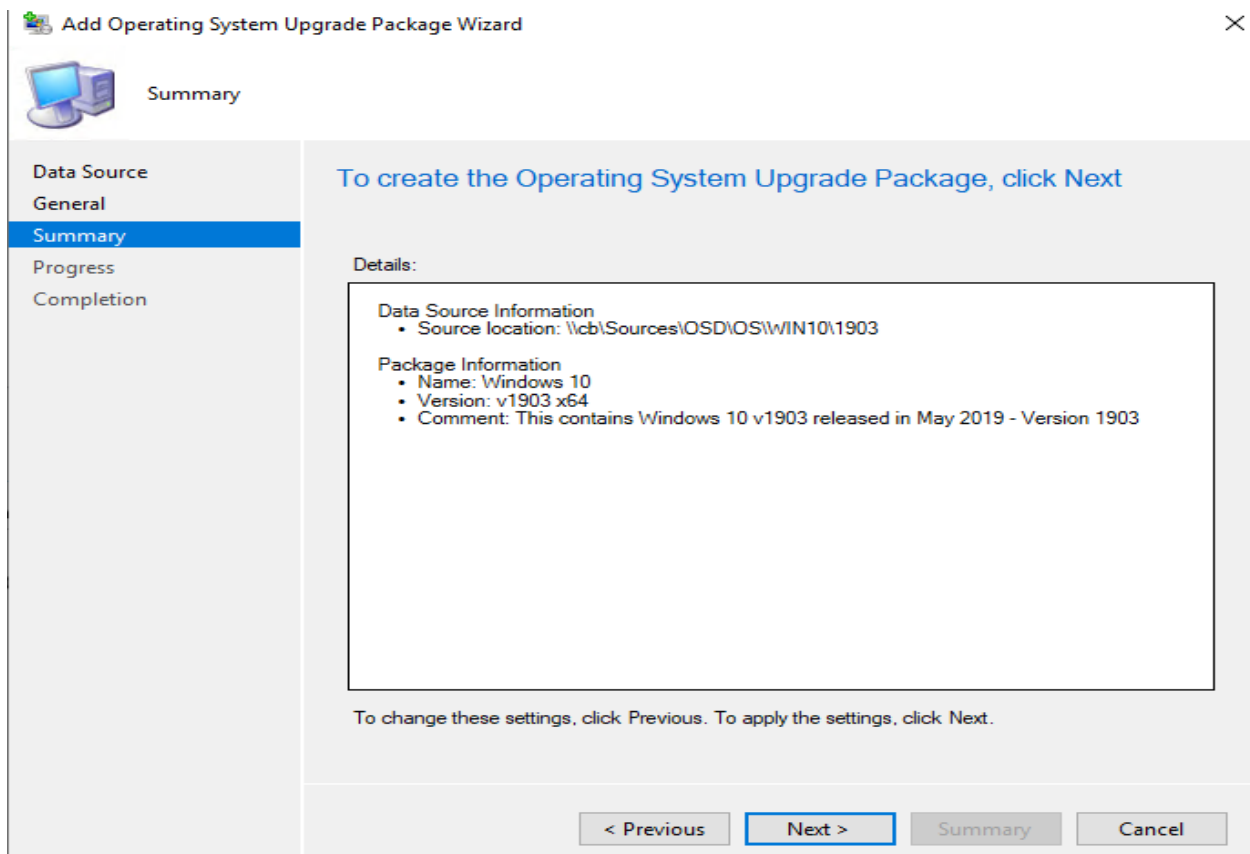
Add Operating System Upgrade Package Wizard

Summary

Data Source
General
Summary
Progress
Completion

To create the Operating System Upgrade Package, click Next

Details:

Data Source Information
• Source location: \\cb\Sources\OSD\OS\WIN10\1903

Package Information
• Name: Windows 10
• Version: v1903 x64
• Comment: This contains Windows 10 v1903 released in May 2019 - Version 1903

To change these settings, click Previous. To apply the settings, click Next.

< Previous | Next > | Summary | Cancel